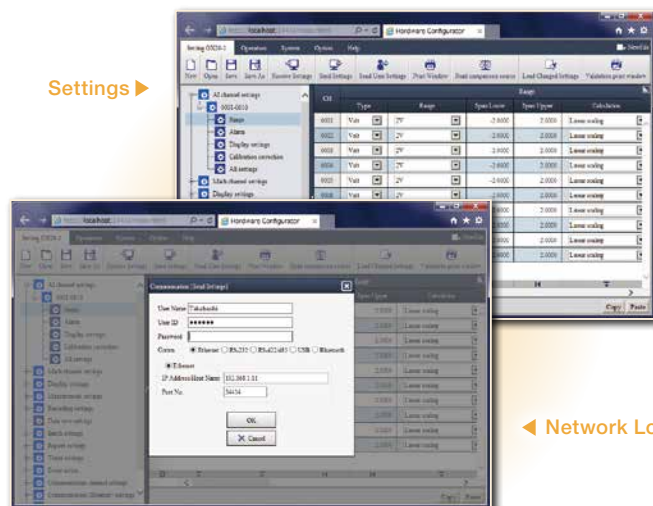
Settings ▶

http://localhost/ Hardware Configurator

Setting 0001-1 Operation System Option Help

New Open Save Save As Receive Settings Send Settings Load User Settings Print Window Print comparison source Load Changed Settings Validation print window

All channel settings
0001-0010
Range
Alarm
Display settings
Calibration correction
All settings
Math channel settings
Display settings

| CH | Type | Range | Span Lower | Span Upper | Calculation |
|---|---|---|---|---|---|
| 0001 | Volt | 2V | -2.0000 | 2.0000 | Linear scaling |
| 0002 | Volt | 2V | -2.0000 | 2.0000 | Linear scaling |
| 0003 | Volt | 2V | -2.0000 | 2.0000 | Linear scaling |
| 0004 | Volt | 2V | -2.0000 | 2.0000 | Linear scaling |
| 0005 | Volt | 2V | -2.0000 | 2.0000 | Linear scaling |
| 0006 | Volt | 2V | -2.0000 | 2.0000 | Linear scaling |

Copy Paste

http://localhost/ Hardware Configurator

Setting 0001-1 Operation System Option Help

New Open Save Save As Receive Settings Send Settings Load User Settings Print Window Print comparison source Load Changed Settings Validation print window

All channel settings
0001-0010
Range
Alarm
Display settings
Calibration correction
All settings
Math channel settings
Display settings
Communication settings
Recording settings
Data save settings
Batch settings
Report settings
Timer settings
Event action
Communication channel settings
Communication (Ethernet) settings

Communication (Send Settings)
User Name Takahashi
User ID ●●●●●●
Password
Comm ● Ethernet ○ RS-232 ○ RS-422/485 ○ USB ○ Bluetooth
● Ethernet
IP Address/Host Name 192.168.1.11
Port No. 34434
OK
Cancel

Span Upper Calculation
2.0000 Linear scaling

Copy Paste

◀ Network Lo